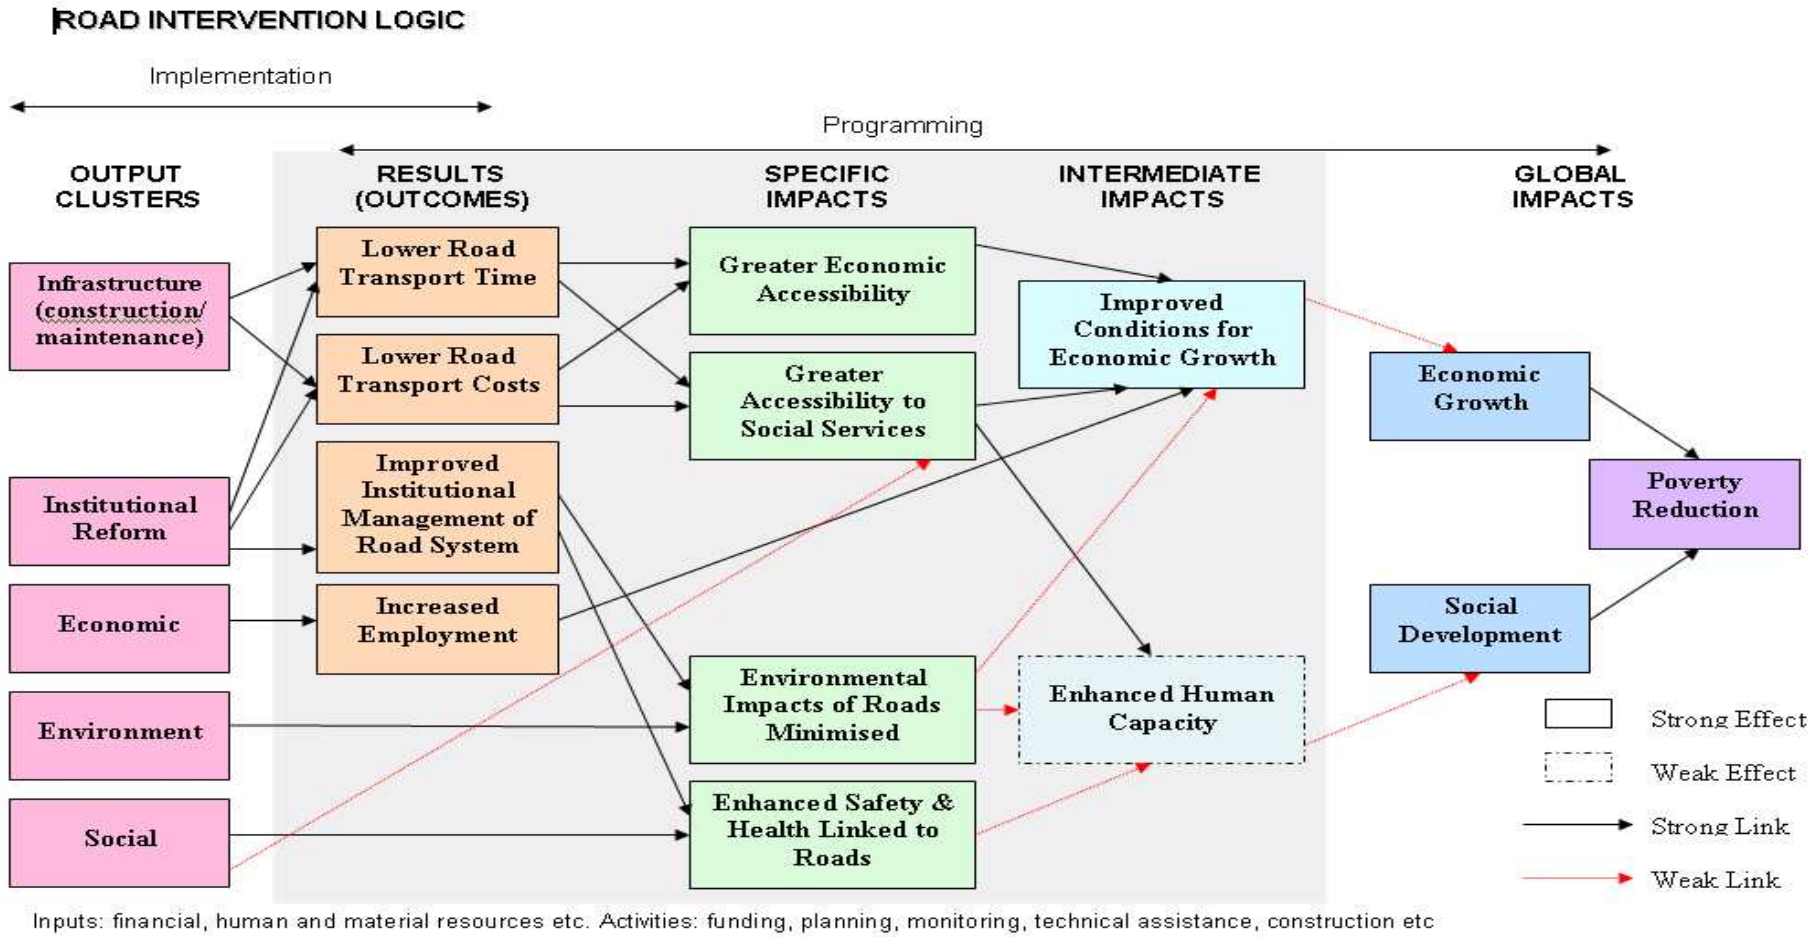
ROAD INTERVENTION LOGIC

Implementation

Programming

OUTPUT CLUSTERS

RESULTS (OUTCOMES)

SPECIFIC IMPACTS

INTERMEDIATE IMPACTS

GLOBAL IMPACTS

Infrastructure (construction/ maintenance)

Institutional Reform

Economic

Environment

Social

Lower Road Transport Time

Lower Road Transport Costs

Improved Institutional Management of Road System

Increased Employment

Greater Economic Accessibility

Greater Accessibility to Social Services

Environmental Impacts of Roads Minimised

Enhanced Safety & Health Linked to Roads

Improved Conditions for Economic Growth

Enhanced Human Capacity

Economic Growth

Poverty Reduction

Social Development

Strong Effect

Weak Effect

Strong Link

Weak Link

Inputs: financial, human and material resources etc. Activities: funding, planning, monitoring, technical assistance, construction etc